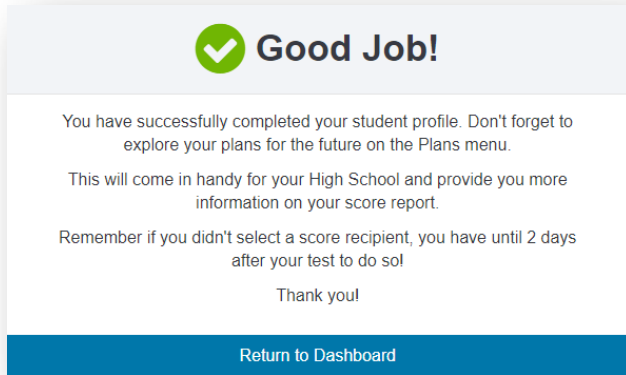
Good Job!

You have successfully completed your student profile. Don't forget to explore your plans for the future on the Plans menu.

This will come in handy for your High School and provide you more information on your score report.

Remember if you didn't select a score recipient, you have until 2 days after your test to do so!

Thank you!

Return to Dashboard